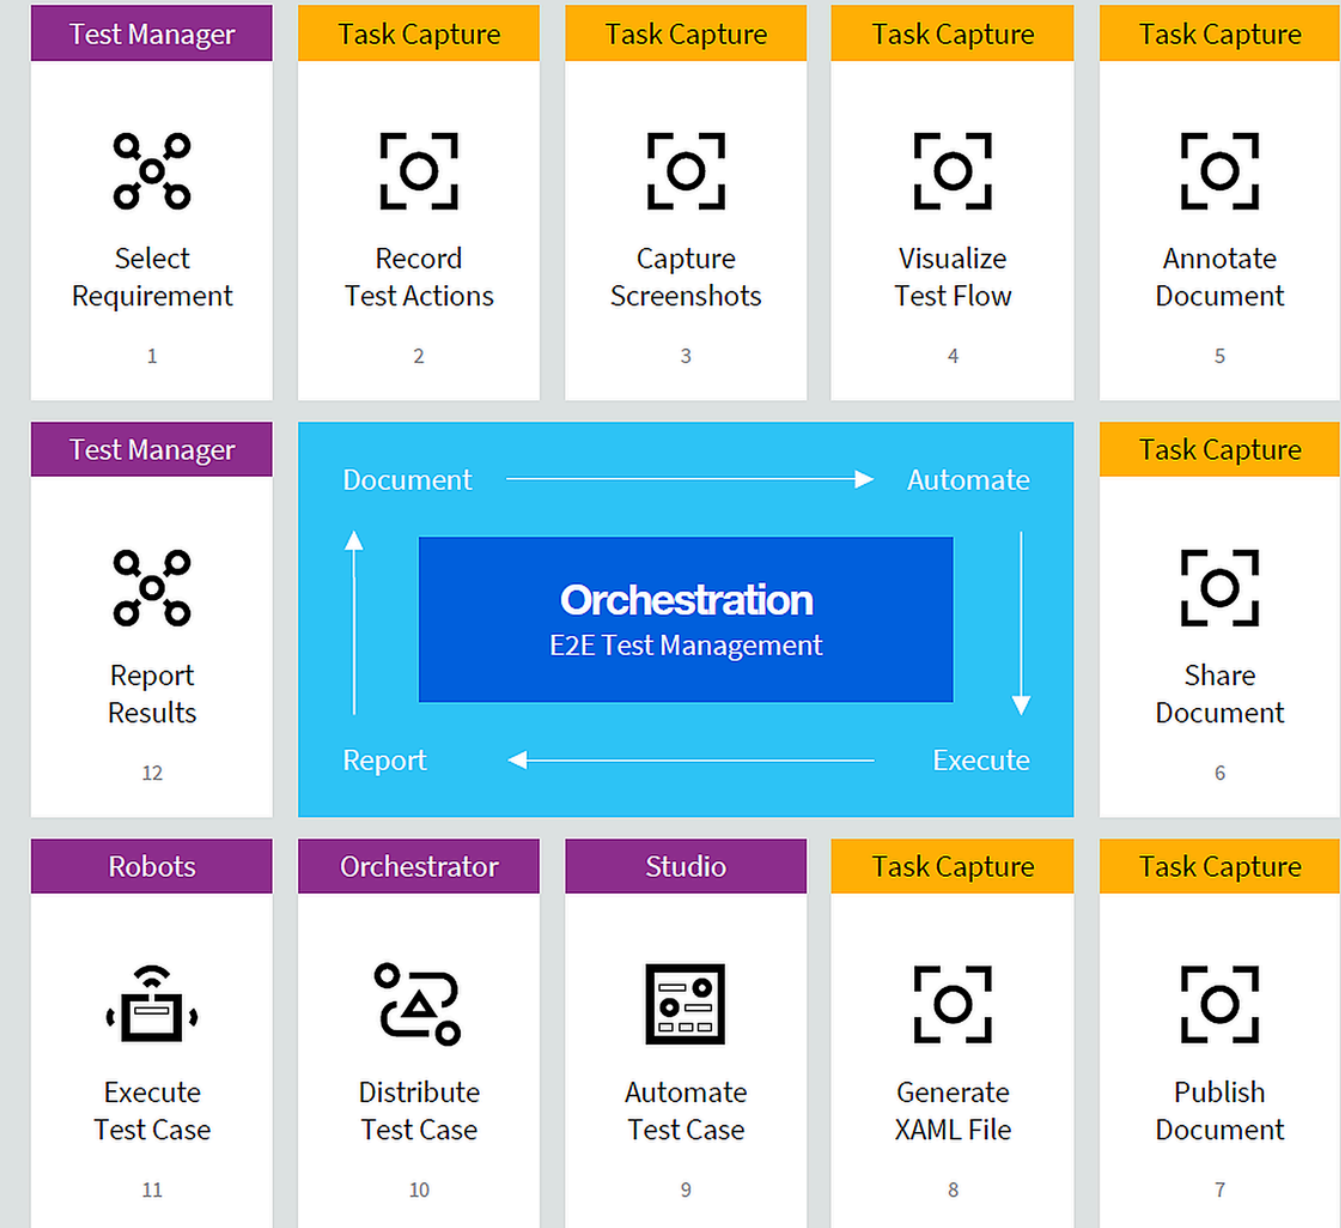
Test Manager

Select Requirement

1

Task Capture

Record Test Actions

2

Task Capture

Capture Screenshots

3

Task Capture

Visualize Test Flow

4

Task Capture

Annotate Document

5

Test Manager

Report Results

12

Document

Automate

Orchestration

E2E Test Management

Report

Execute

Task Capture

Share Document

6

Robots

Execute Test Case

11

Orchestrator

Distribute Test Case

10

Studio

Automate Test Case

9

Task Capture

Generate XAML File

8

Task Capture

Publish Document

7